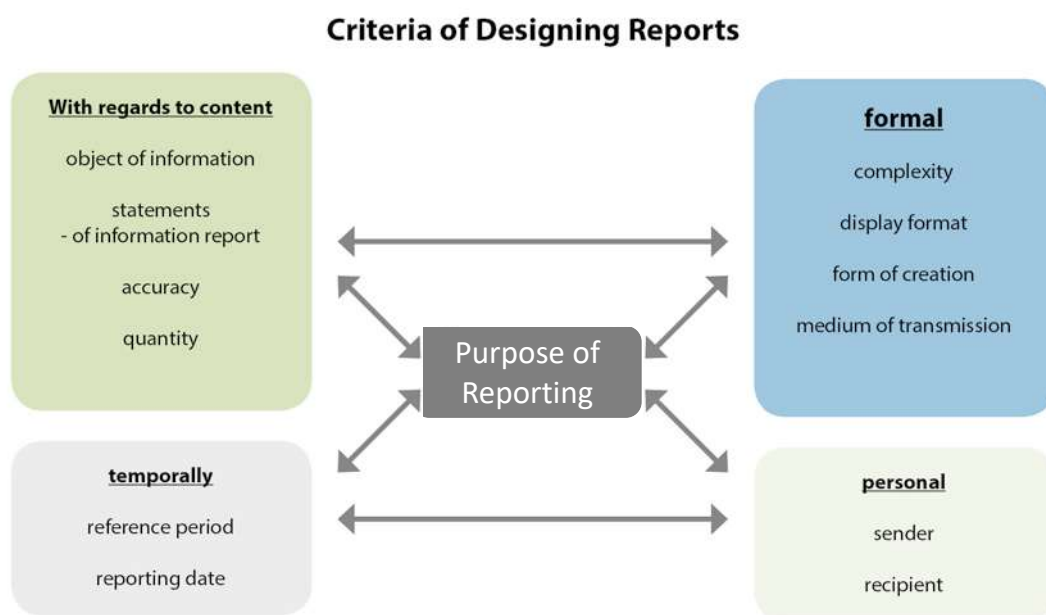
Criteria of Designing Reports

With regards to content

object of information

statements
- of information report

accuracy

quantity

formal

complexity

display format

form of creation

medium of transmission

Purpose of Reporting

temporally

reference period

reporting date

personal

sender

recipient